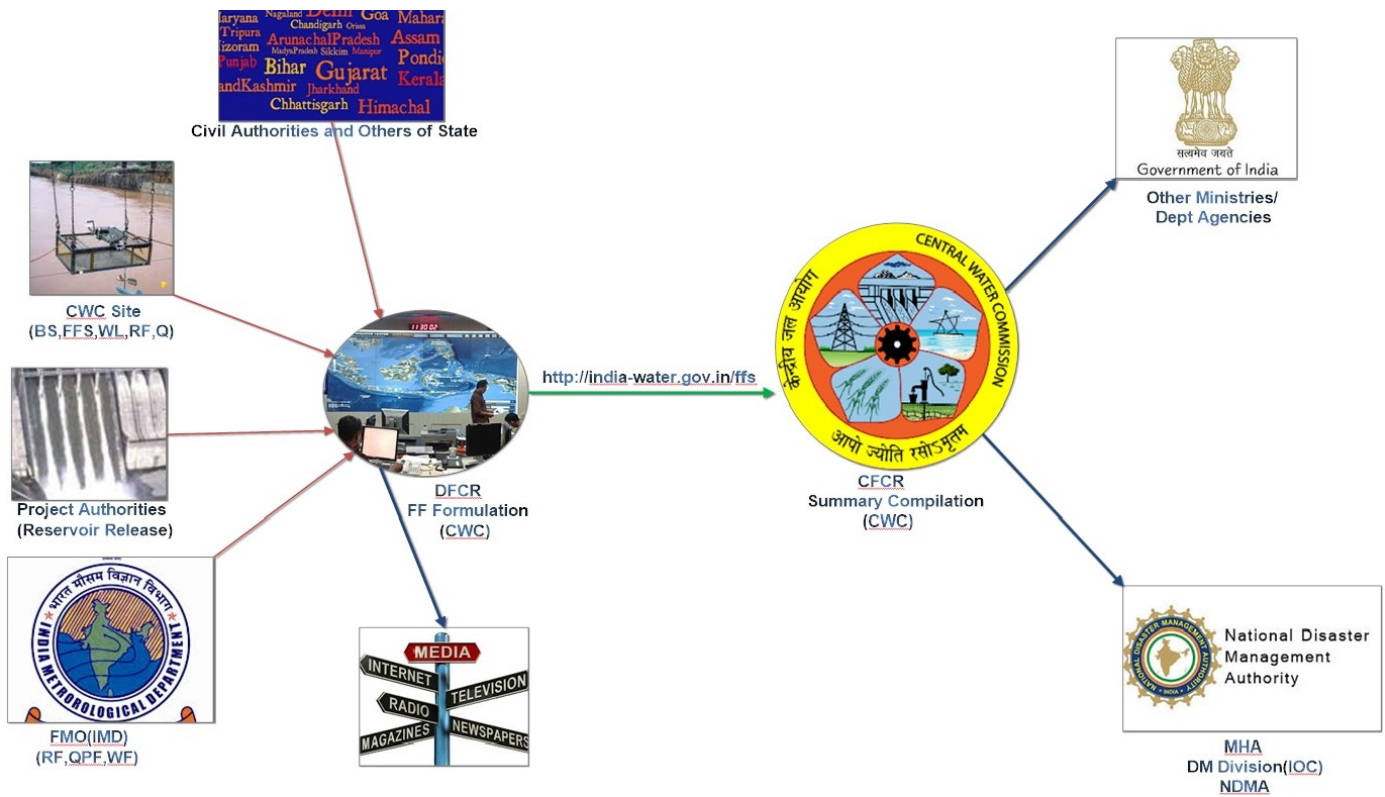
Haryana Nagaland Delhi Goa Mahara
Tripura Chandigarh Orissa Assam
Mizoram ArunachalPradesh Pondi
MadyaPradesh Sikkim Manipur
Punjab Bihar Gujarat Kerala
andKashmir Jharkhand
Chhattisgarh Himachal

Civil Authorities and Others of State

CWC Site
(BS,FFS,WL,RF,Q)

Project Authorities
(Reservoir Release)

भारत मौसम विज्ञान विभाग
INDIA METROLOGICAL DEPARTMENT

FMO(IMD)
(RF,QPF,WF)

DFCR
FF Formulation
(CWC)

MEDIA
INTERNET
TELEVISION
RADIO
MAGAZINES
NEWSPAPERS

http://india-water.gov.in/ffs

केन्द्रीय जल आयोग
CENTRAL WATER COMMISSION
आपो ज्योति रसोऽमृतम

CFCR
Summary Compilation
(CWC)

सत्यमेव जयते
Government of India

Other Ministries/
Dept Agencies

NATIONAL DISASTER MANAGEMENT AUTHORITY · INDIA ·
National Disaster
Management
Authority

MHA
DM Division(IOC)
NDMA